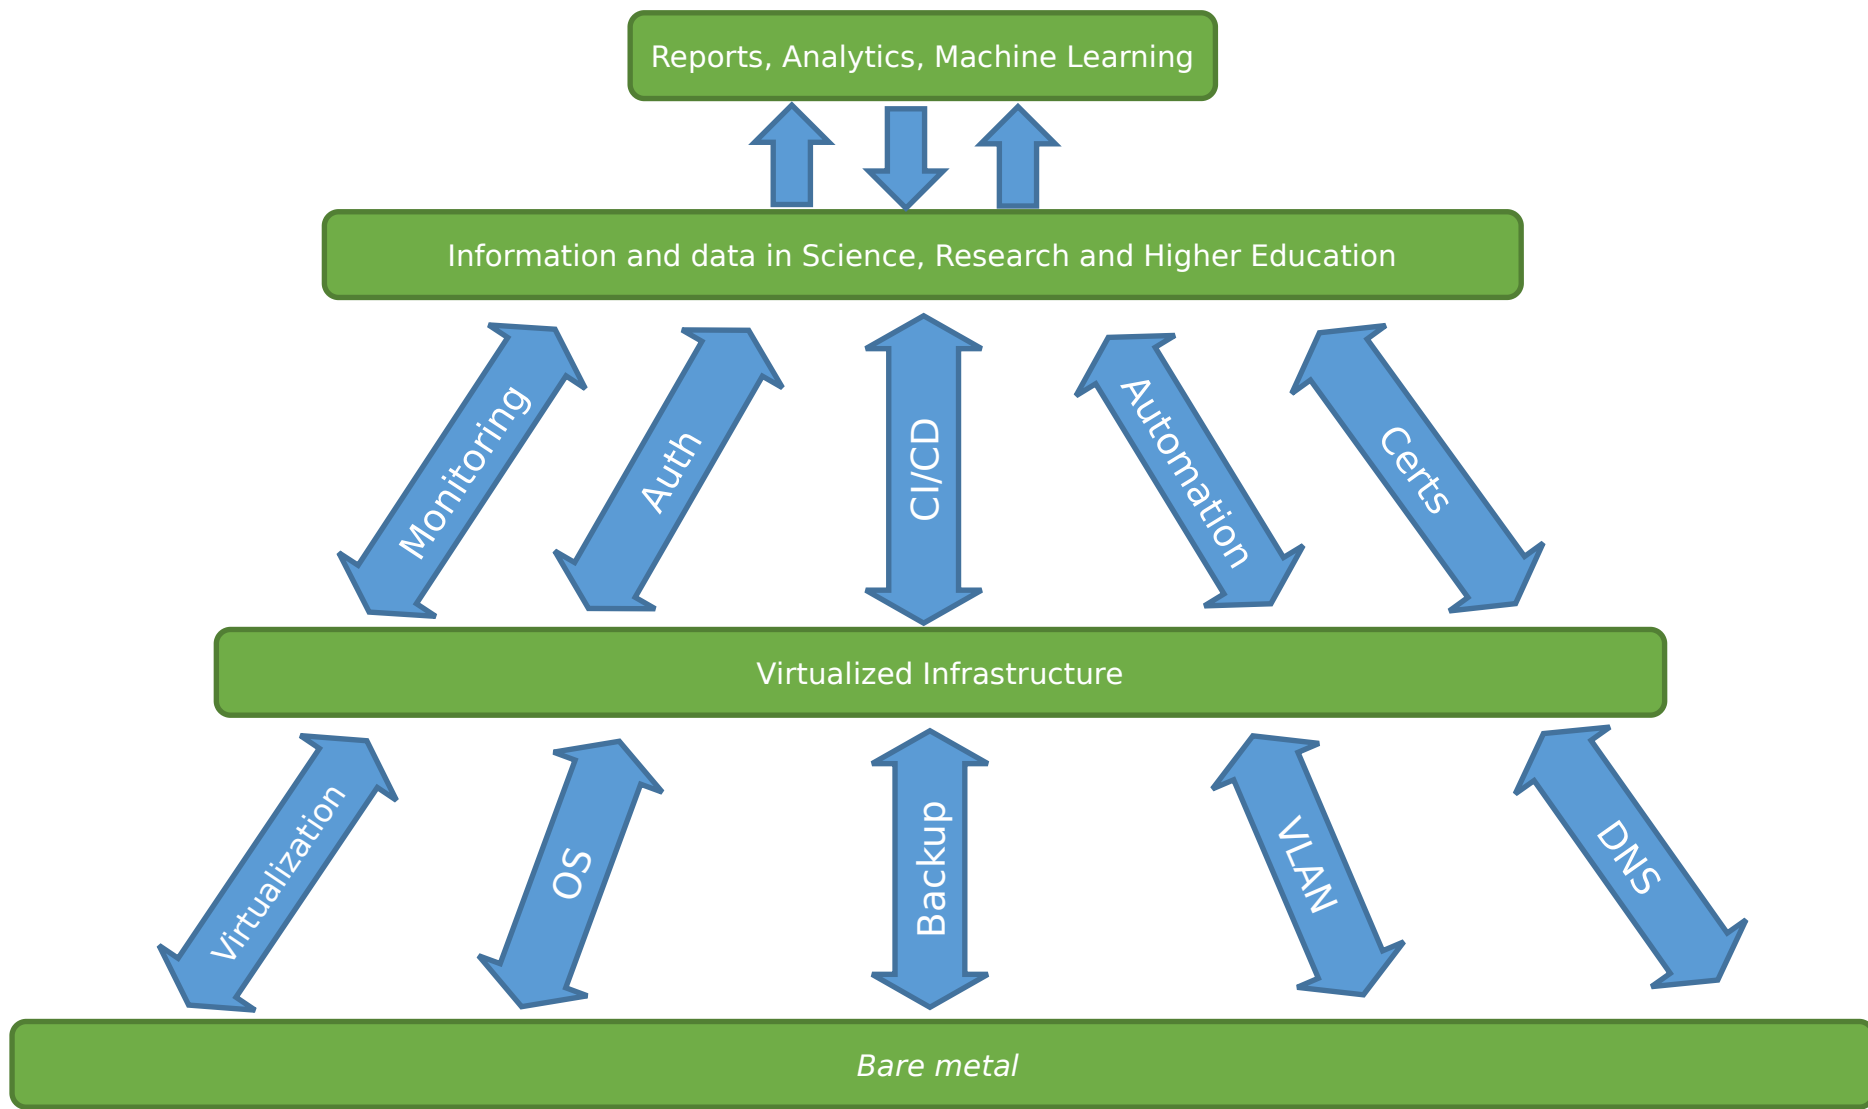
Reports, Analytics, Machine Learning

Information and data in Science, Research and Higher Education

Monitoring

Auth

CI/CD

Automation

Certs

Virtualized Infrastructure

Virtualization

OS

Backup

VLAN

DNS

*Bare metal*